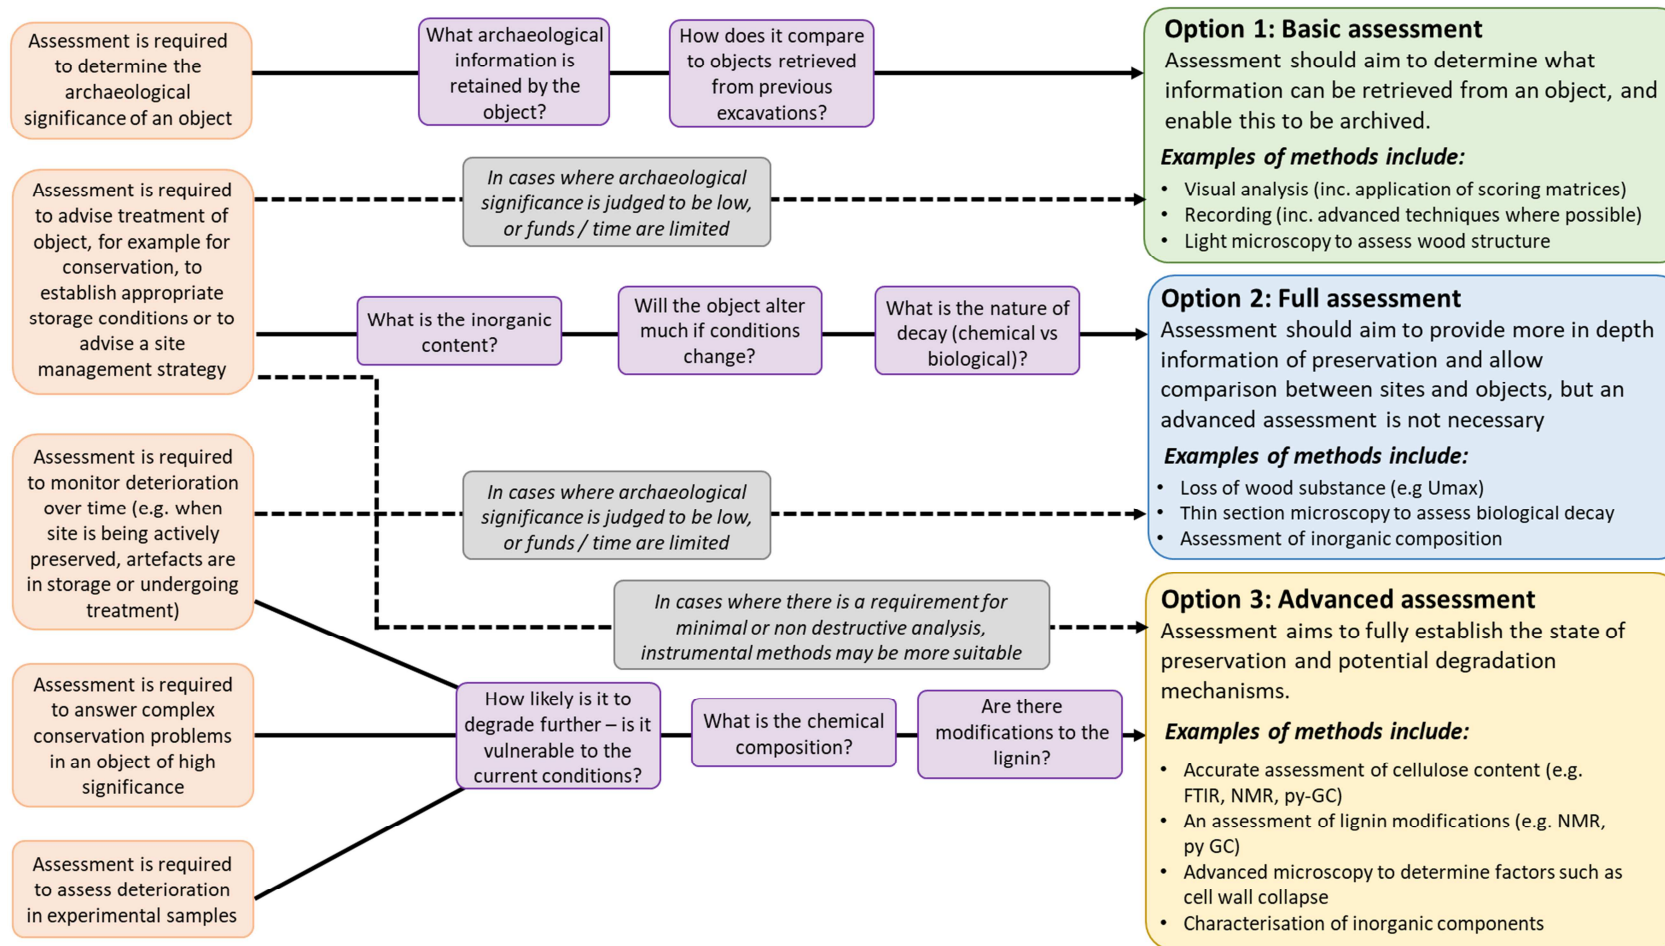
Assessment is required to determine the archaeological significance of an object

What archaeological information is retained by the object?

How does it compare to objects retrieved from previous excavations?

**Option 1: Basic assessment**
Assessment should aim to determine what information can be retrieved from an object, and enable this to be archived.

***Examples of methods include:***
- Visual analysis (inc. application of scoring matrices)
- Recording (inc. advanced techniques where possible)
- Light microscopy to assess wood structure

Assessment is required to advise treatment of object, for example for conservation, to establish appropriate storage conditions or to advise a site management strategy

*In cases where archaeological significance is judged to be low, or funds / time are limited*

What is the inorganic content?

Will the object alter much if conditions change?

What is the nature of decay (chemical vs biological)?

**Option 2: Full assessment**
Assessment should aim to provide more in depth information of preservation and allow comparison between sites and objects, but an advanced assessment is not necessary

***Examples of methods include:***
- Loss of wood substance (e.g Umax)
- Thin section microscopy to assess biological decay
- Assessment of inorganic composition

Assessment is required to monitor deterioration over time (e.g. when site is being actively preserved, artefacts are in storage or undergoing treatment)

*In cases where archaeological significance is judged to be low, or funds / time are limited*

*In cases where there is a requirement for minimal or non destructive analysis, instrumental methods may be more suitable*

**Option 3: Advanced assessment**
Assessment aims to fully establish the state of preservation and potential degradation mechanisms.

***Examples of methods include:***
- Accurate assessment of cellulose content (e.g. FTIR, NMR, py-GC)
- An assessment of lignin modifications (e.g. NMR, py GC)
- Advanced microscopy to determine factors such as cell wall collapse
- Characterisation of inorganic components

Assessment is required to answer complex conservation problems in an object of high significance

How likely is it to degrade further – is it vulnerable to the current conditions?

What is the chemical composition?

Are there modifications to the lignin?

Assessment is required to assess deterioration in experimental samples